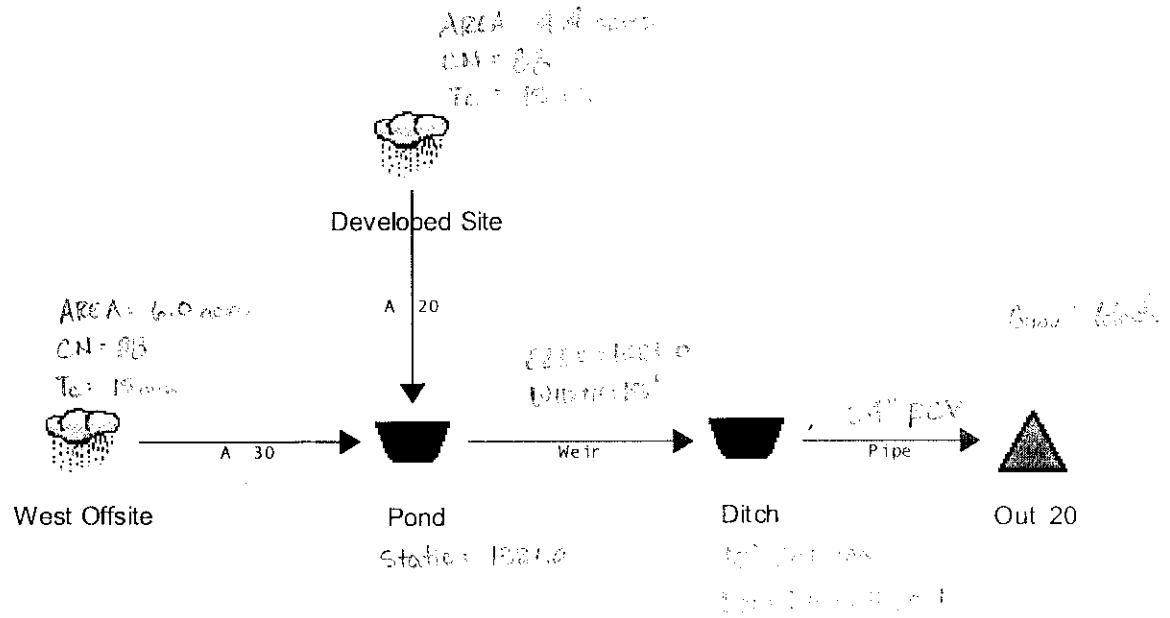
AREA 4.8 acres
CN = 88
Tc = 15 min

Developed Site

A 20

AREA = 6.0 acres
CN = 88
Tc = 15 min

Elev = 1021.0
Width = 15'

Good Block

A 30

Weir

24" RCP
Pipe

West Offsite

Pond
Static = 1021.0

Ditch
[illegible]
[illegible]

Out 20